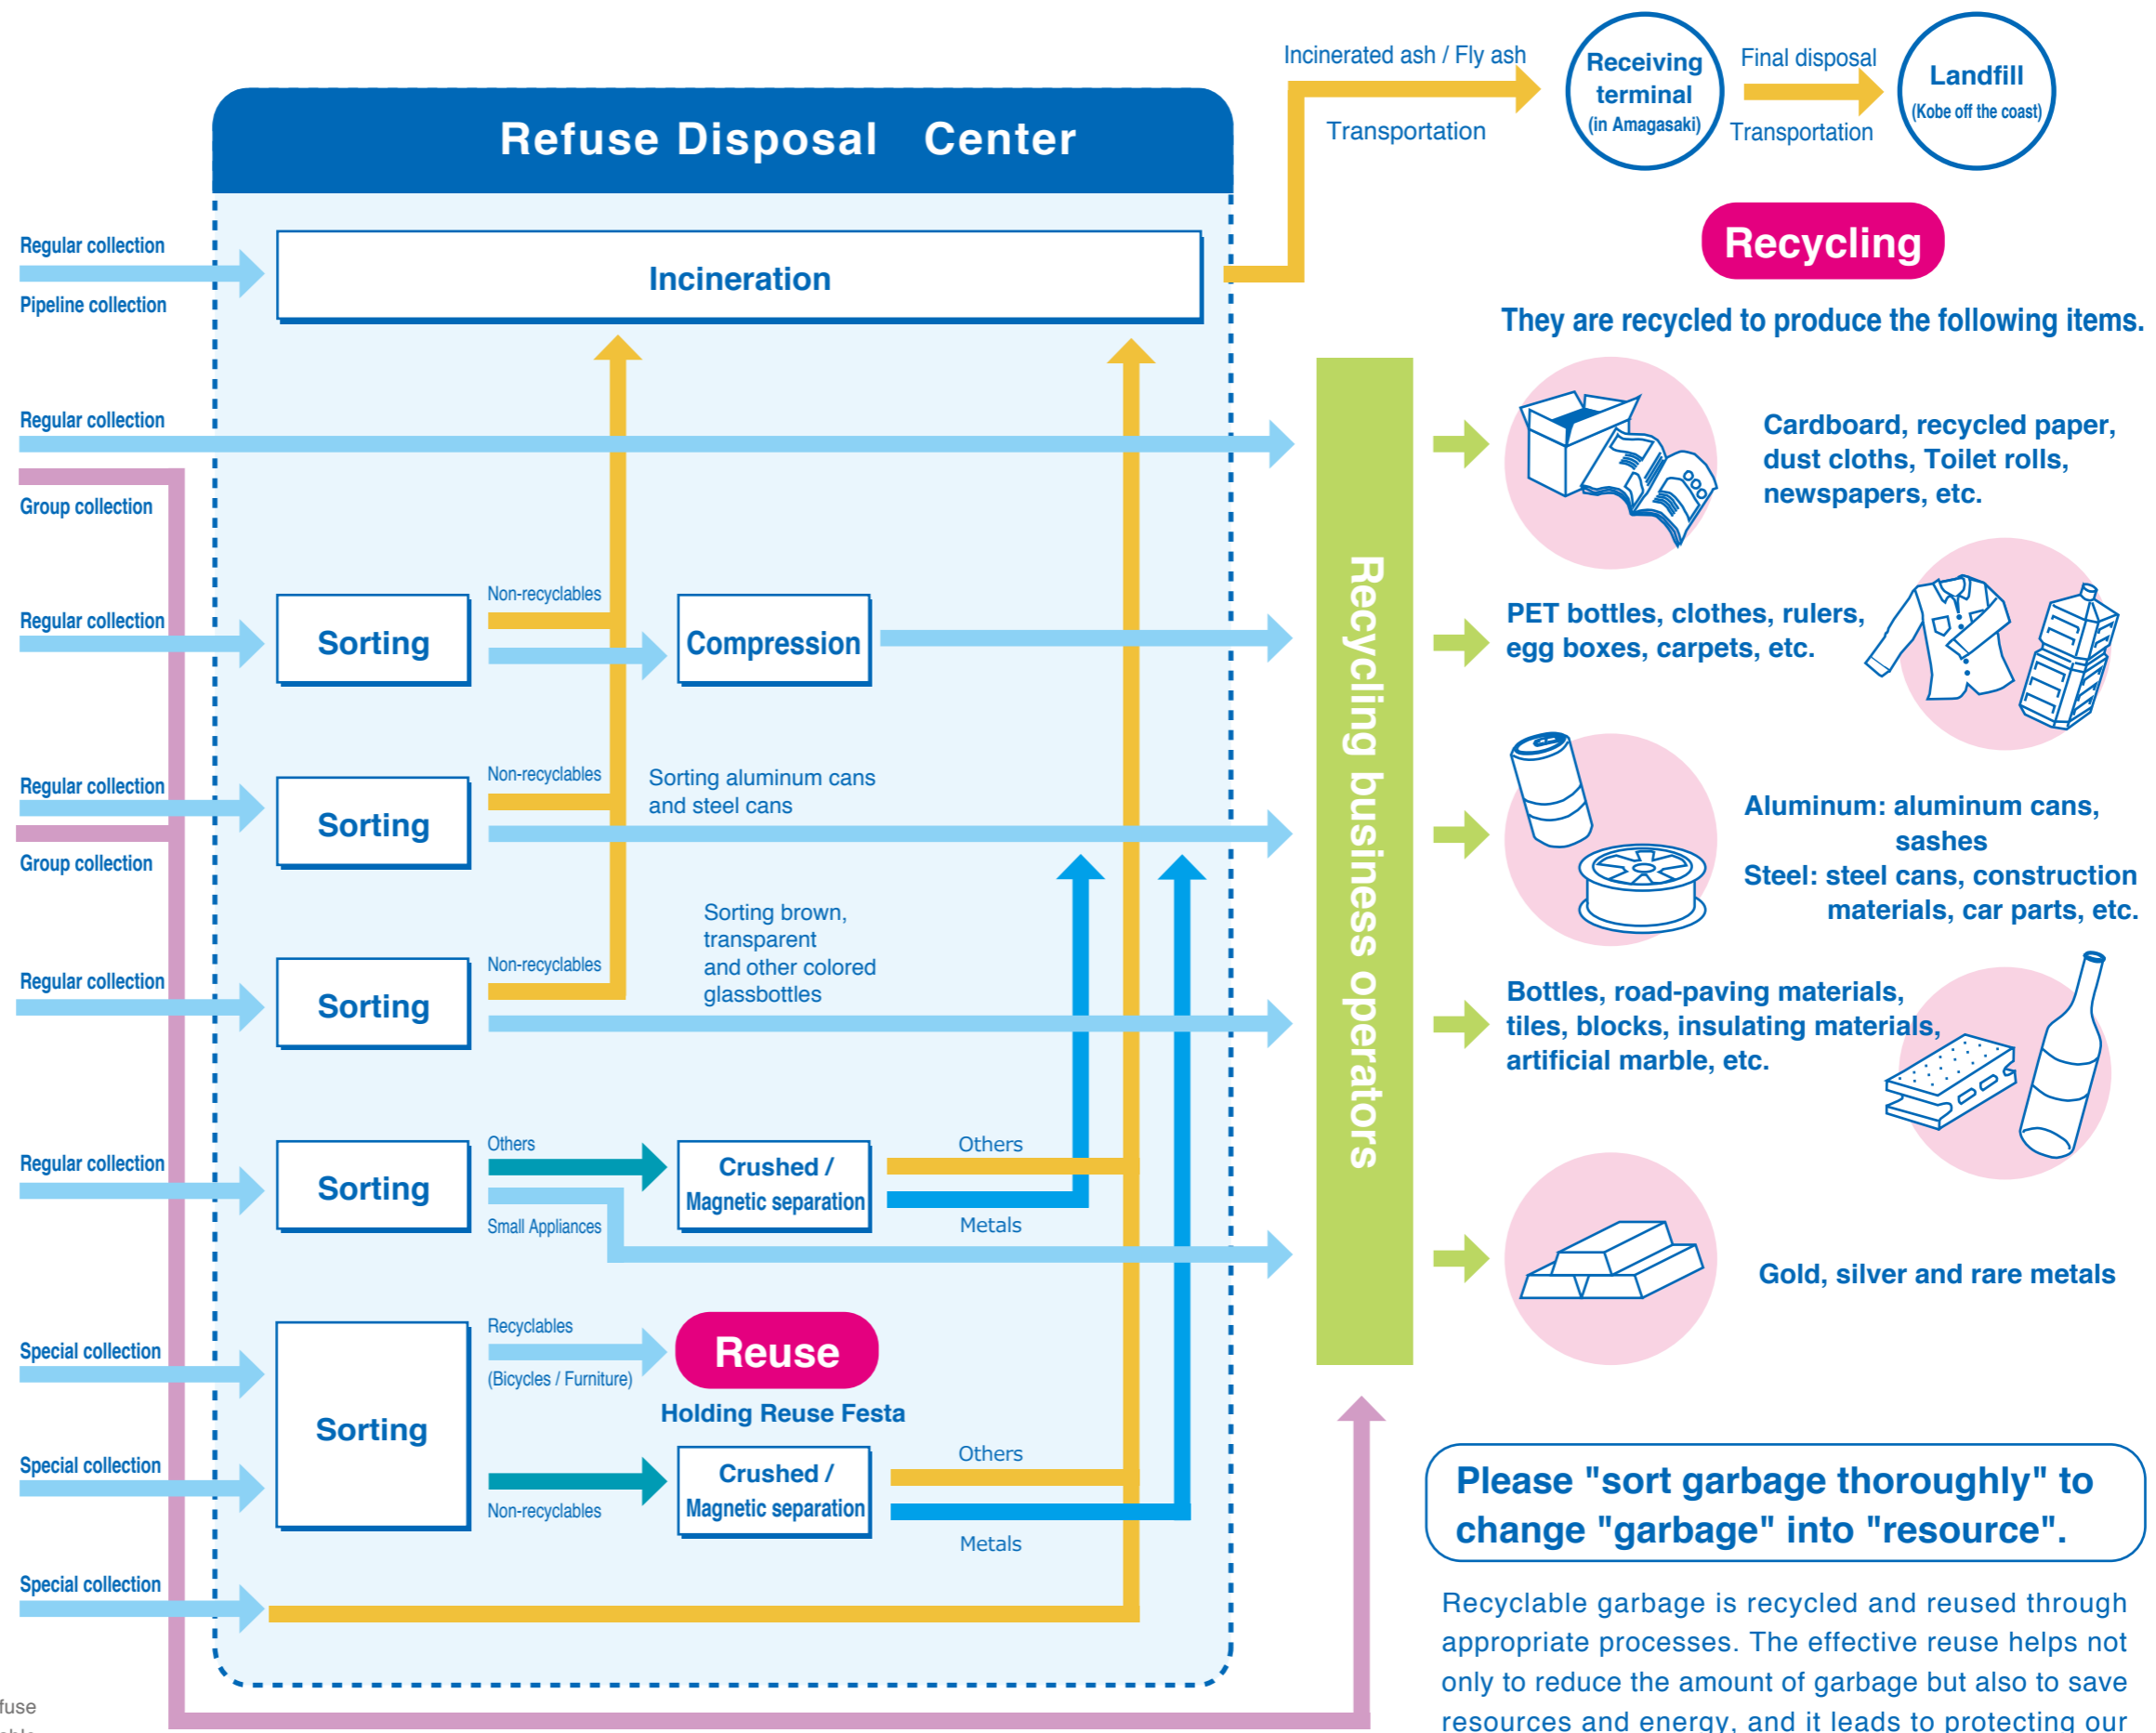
Incinerated ash / Fly ash

Transportation

Receiving terminal (in Amagasaki)

Final disposal

Transportation

Landfill (Kobe off the coast)

Refuse Disposal Center

Regular collection

Pipeline collection

Incineration

Recycling

They are recycled to produce the following items.

Regular collection

Group collection

Regular collection

Sorting

Non-recyclables

Compression

Regular collection

Group collection

Sorting

Non-recyclables

Sorting aluminum cans and steel cans

Regular collection

Sorting

Non-recyclables

Sorting brown, transparent and other colored glassbottles

Regular collection

Sorting

Others

Small Appliances

Crushed / Magnetic separation

Others

Metals

Special collection

Special collection

Sorting

Recyclables

(Bicycles / Furniture)

Reuse

Holding Reuse Festa

Non-recyclables

Crushed / Magnetic separation

Others

Metals

Special collection

Recycling business operators

Cardboard, recycled paper, dust cloths, Toilet rolls, newspapers, etc.

PET bottles, clothes, rulers, egg boxes, carpets, etc.

Aluminum: aluminum cans, sashes
Steel: steel cans, construction materials, car parts, etc.

Bottles, road-paving materials, tiles, blocks, insulating materials, artificial marble, etc.

Gold, silver and rare metals

Please "sort garbage thoroughly" to change "garbage" into "resource".

Recyclable garbage is recycled and reused through appropriate processes. The effective reuse helps not only to reduce the amount of garbage but also to save resources and energy, and it leads to protecting our

fuse
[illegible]